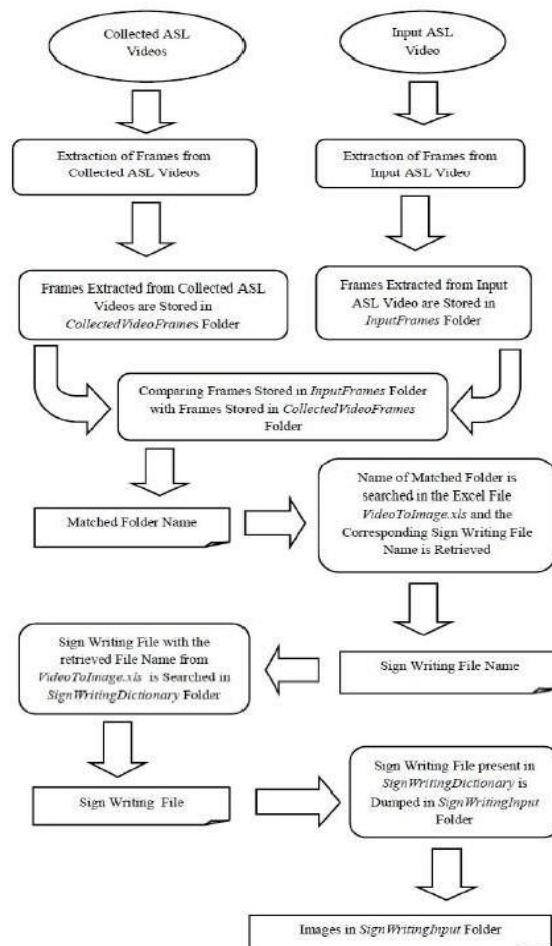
Collected ASL Videos

Input ASL Video

Extraction of Frames from Collected ASL Videos

Extraction of Frames from Input ASL Video

Frames Extracted from Collected ASL Videos are Stored in *CollectedVideoFrames* Folder

Frames Extracted from Input ASL Video are Stored in *InputFrames* Folder

Comparing Frames Stored in *InputFrames* Folder with Frames Stored in *CollectedVideoFrames* Folder

Matched Folder Name

Name of Matched Folder is searched in the Excel File *VideoToImage.xls* and the Corresponding Sign Writing File Name is Retrieved

Sign Writing File with the retrieved File Name from *VideoToImage.xls* is Searched in *SignWritingDictionary* Folder

Sign Writing File Name

Sign Writing File

Sign Writing File present in *SignWritingDictionary* is Dumped in *SignWritingInput* Folder

Images in *SignWritingInput* Folder